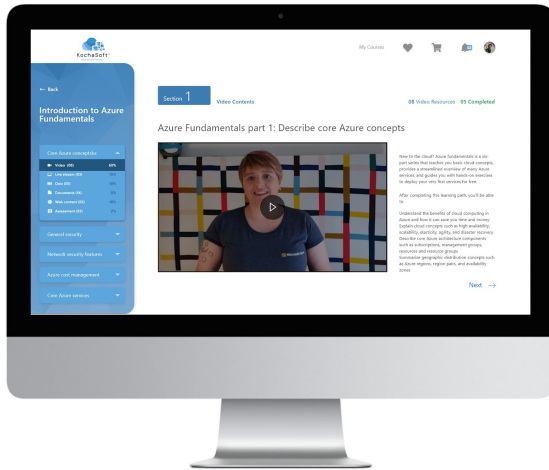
KocheSoft

My Courses

← Back

Introduction to Azure Fundamentals

Core Azure concepts

Video (08) 60%

Live stream (02) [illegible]

Quiz (02) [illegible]

Documents (4) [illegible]

Web content (02) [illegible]

Assessment (02) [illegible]

General security

Network security features

Azure cost management

Core Azure services

Section 1

Video Contents

08 Video Resources 05 Completed

Azure Fundamentals part 1: Describe core Azure concepts

New to the cloud? Azure fundamentals is a six-part series that teaches you basic cloud concepts, provides a streamlined overview of many Azure services, and guides you with hands-on exercises to deploy your very first services for free.

After completing this learning path, you'll be able to:

Understand the benefits of cloud computing in Azure and how it can save you time and money. Explain cloud concepts such as high availability, scalability, elasticity, agility, and disaster recovery. Describe core Azure architecture components such as subscriptions, management groups, resources and resource groups. Summarize geographic distribution concepts such as Azure regions, region pairs, and availability zones.

Next →